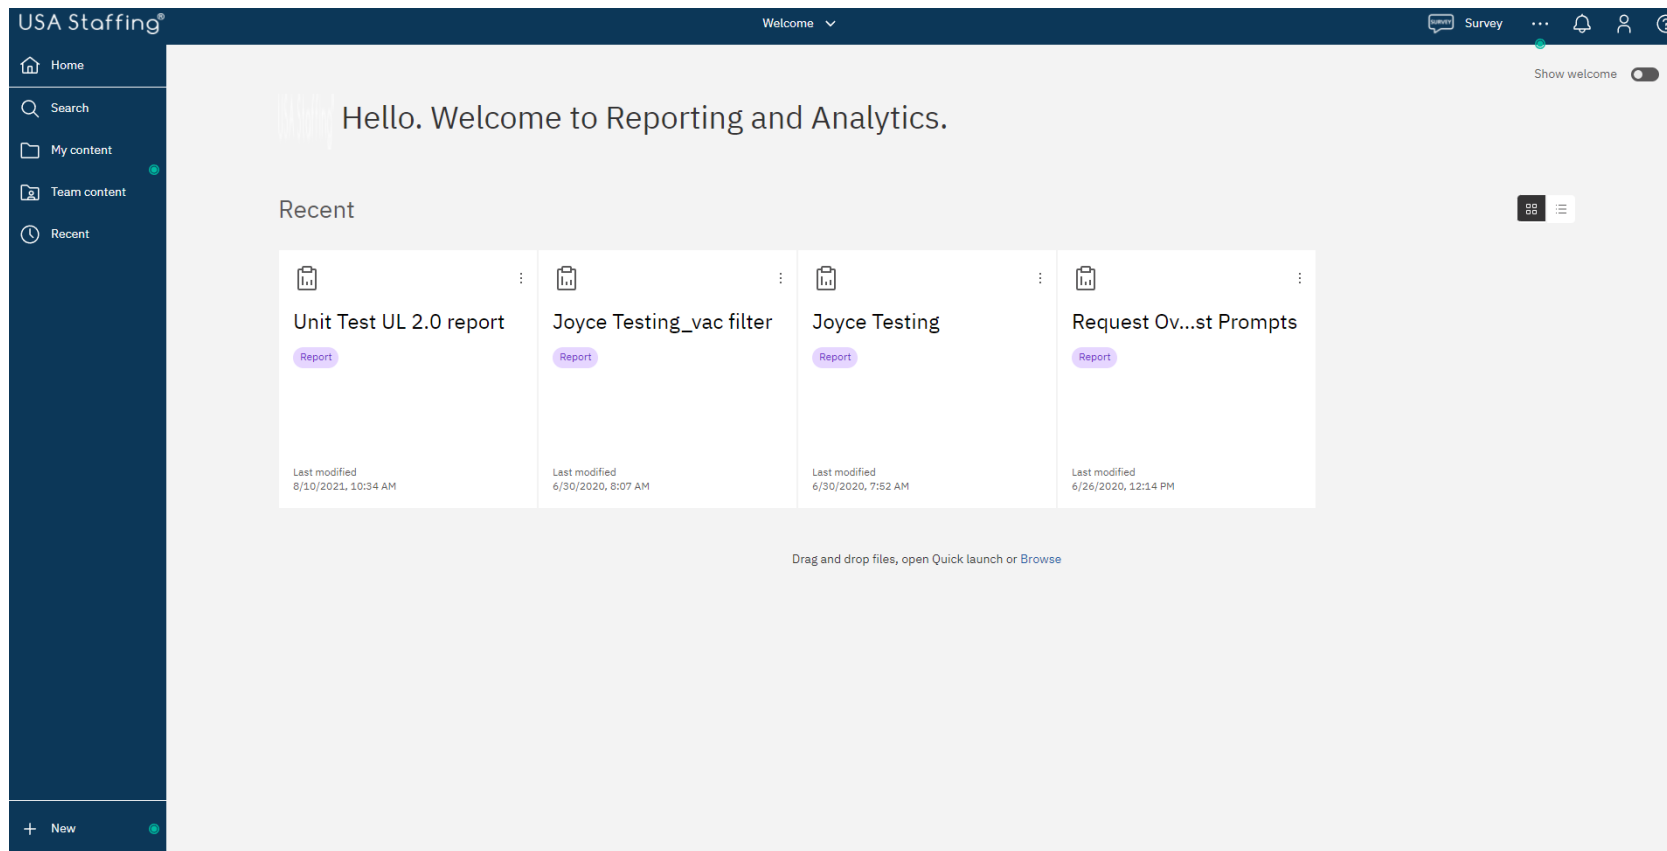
USA Staffing®

Welcome

SURVEY Survey

Home

Search

My content

Team content

Recent

Show welcome

Hello. Welcome to Reporting and Analytics.

Recent

Unit Test UL 2.0 report

Report

Last modified
8/10/2021, 10:34 AM

Joyce Testing_vac filter

Report

Last modified
6/30/2020, 8:07 AM

Joyce Testing

Report

Last modified
6/30/2020, 7:52 AM

Request Ov...st Prompts

Report

Last modified
6/26/2020, 12:14 PM

Drag and drop files, open Quick launch or Browse

New